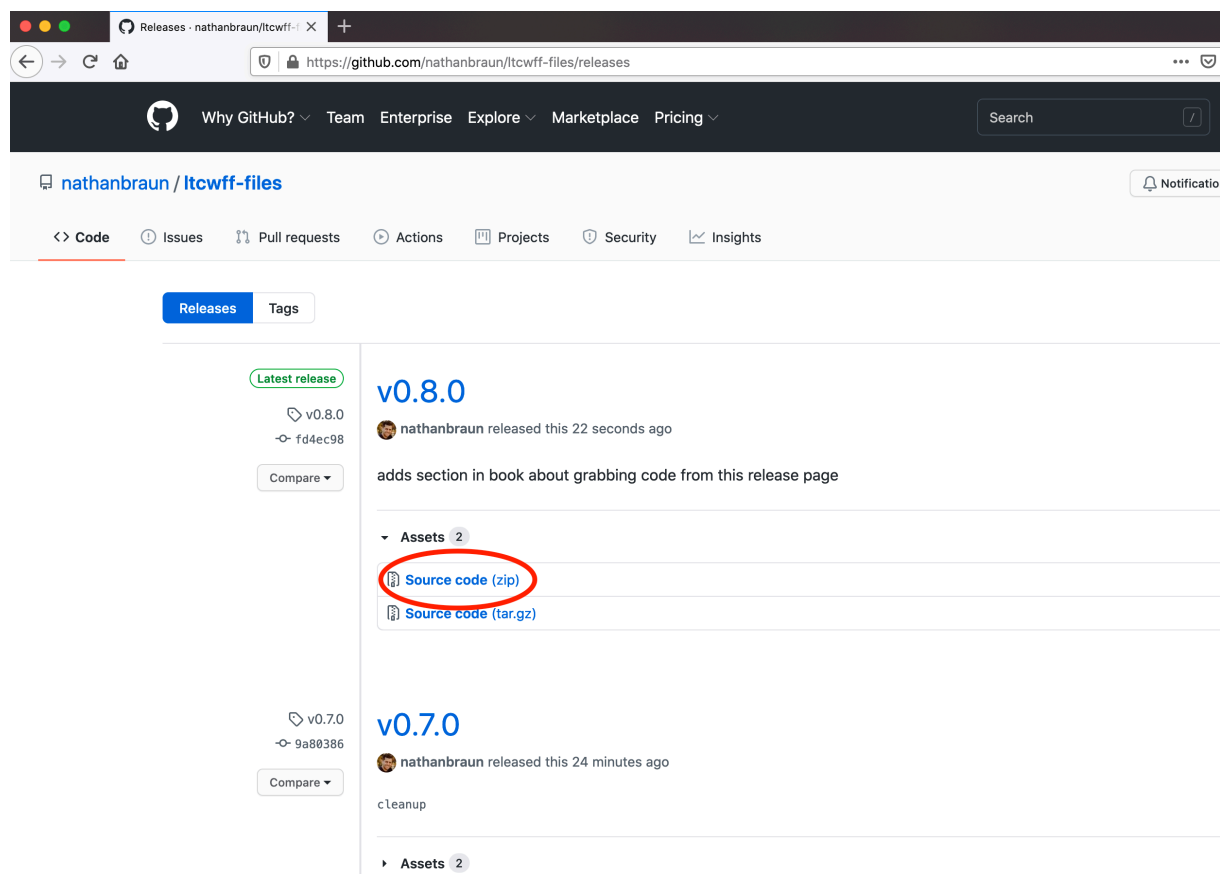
Releases · nathanbraun/ltcwff-f ×
+

https://github.com/nathanbraun/ltcwff-files/releases

Why GitHub? Team Enterprise Explore Marketplace Pricing

Search /

nathanbraun / ltcwff-files

Notificatio

<> Code Issues Pull requests Actions Projects Security Insights

Releases Tags

Latest release
v0.8.0
fd4ec98
Compare

v0.8.0

nathanbraun released this 22 seconds ago

adds section in book about grabbing code from this release page

Assets 2

Source code (zip)

Source code (tar.gz)

v0.7.0
9a80386
Compare

v0.7.0

nathanbraun released this 24 minutes ago

cleanup

Assets 2